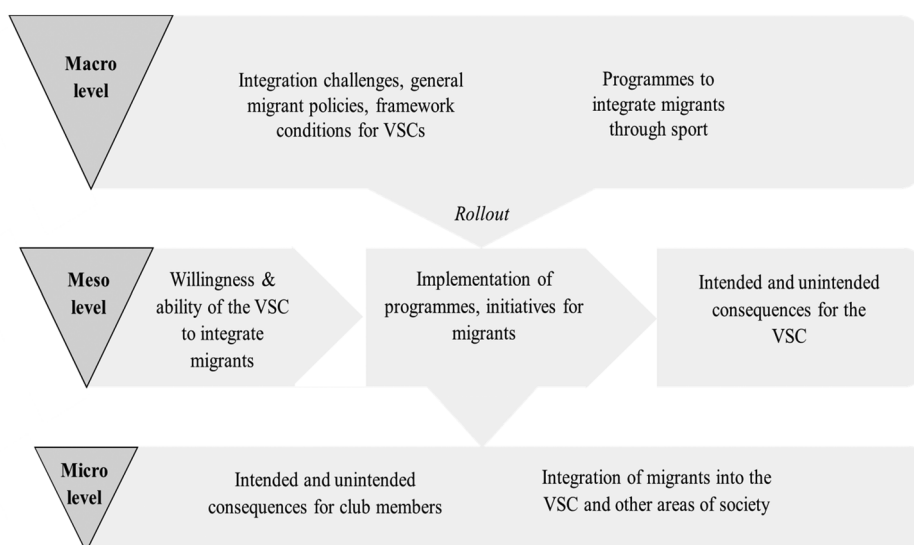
Macro level

Integration challenges, general migrant policies, framework conditions for VSCs

Programmes to integrate migrants through sport

Rollout

Meso level

Willingness & ability of the VSC to integrate migrants

Implementation of programmes, initiatives for migrants

Intended and unintended consequences for the VSC

Micro level

Intended and unintended consequences for club members

Integration of migrants into the VSC and other areas of society